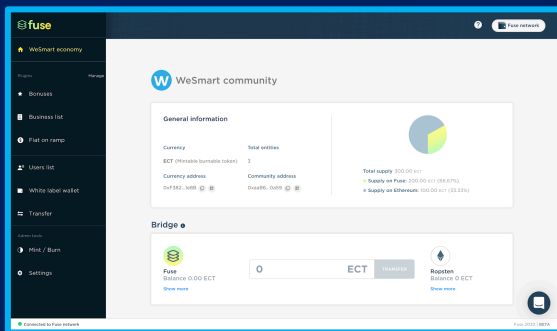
fuse

WeSmart economy

Plugins Manage

Bonuses

Business list

Fiat on ramp

Users list

White label wallet

Transfer

Admin tools

Mint / Burn

Settings

Fuse network

WeSmart community

General information

Currency

Total entities

ECT (Mintable burnable token)

2

Currency address

Community address

0xF382...1d8B

0xaa96...0a111

Total supply 300.00 ECT

Supply on Fuse: 200.00 ECT (66.67%)

Supply on Ethereum: 100.00 ECT (33.33%)

Bridge

Fuse

Balance 0.00 ECT

Show more

0

ECT

TRANSFER

Ropsten

Balance 0 ECT

Show more

Connected to Fuse network

Fuse 2019 | BETA